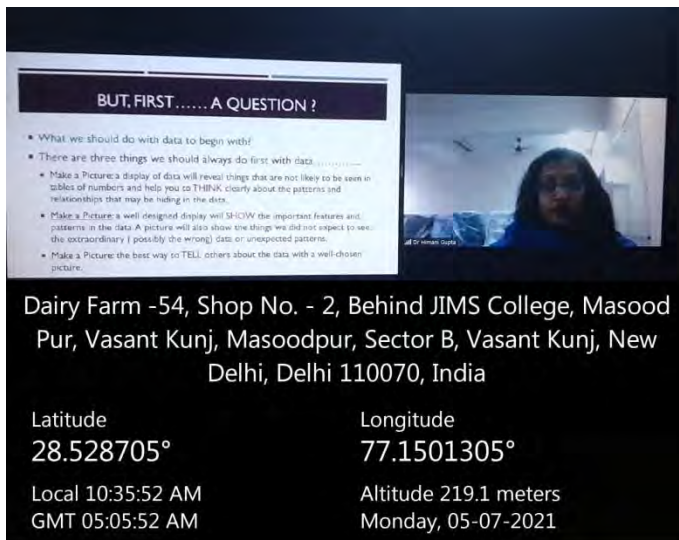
BUT, FIRST...... A QUESTION ?

What we should do with data to begin with?

There are three things we should always do first with data..............

Make a Picture: a display of data will reveal things that are not likely to be seen in tables of numbers and help you to THINK clearly about the patterns and relationships that may be hiding in the data.

Make a Picture: a well designed display will SHOW the important features and patterns in the data. A picture will also show the things we did not expect to see: the extraordinary ( possibly the wrong) data or unexpected patterns.

Make a Picture: the best way to TELL others about the data with a well-chosen picture.

Dr Himani Gupta

Dairy Farm -54, Shop No. - 2, Behind JIMS College, Masood Pur, Vasant Kunj, Masoodpur, Sector B, Vasant Kunj, New Delhi, Delhi 110070, India

Latitude
28.528705°

Longitude
77.1501305°

Local 10:35:52 AM
GMT 05:05:52 AM

Altitude 219.1 meters
Monday, 05-07-2021